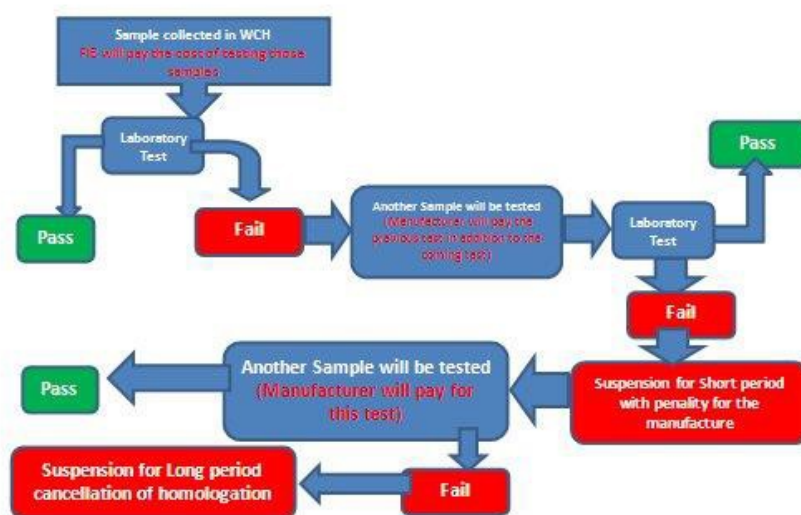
Sample collected in WCH
FIB will pay the cost of testing those samples

Laboratory Test

Pass

Fail

Another Sample will be tested
(Manufacturer will pay the previous test in addition to the coming test)

Laboratory Test

Pass

Fail

Suspension for Short period with penality for the manufacture

Another Sample will be tested
(Manufacturer will pay for this test)

Pass

Fail

Suspension for Long period cancellation of homologation